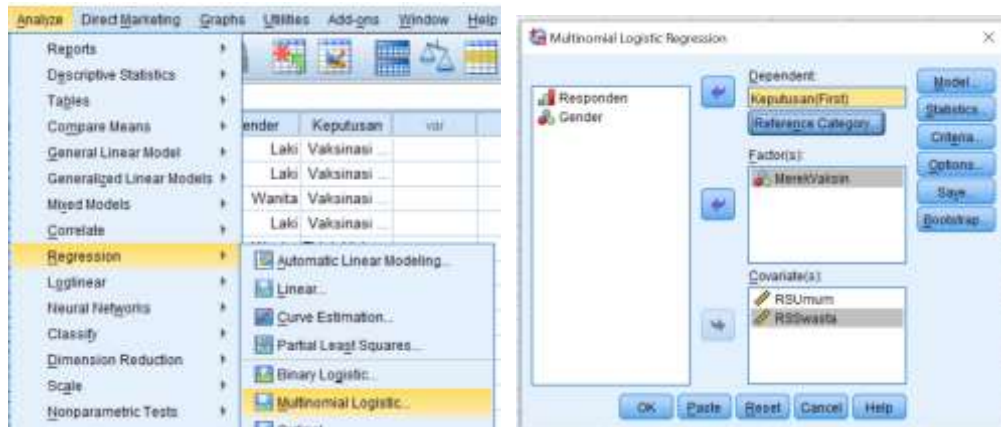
Analyze Direct Marketing Graphs Utilities Add-ons Window Help

Reports
Descriptive Statistics
Tables
Compare Means
General Linear Model
Generalized Linear Models
Mixed Models
Correlate
Regression
Loglinear
Neural Networks
Classify
Dimension Reduction
Scale
Nonparametric Tests

| ender | Keputusan | var |
|---|---|---|
| Laki | Vaksinasi ... | |
| Laki | Vaksinasi ... | |
| Wanita | Vaksinasi ... | |
| Laki | Vaksinasi ... | |

Automatic Linear Modeling...
Linear...
Curve Estimation...
Partial Least Squares...
Binary Logistic...
Multinomial Logistic...

Multinomial Logistic Regression

Responden
Gender

Dependent:
Keputusan(First)
Reference Category...

Factor(s):
MerekVaksin

Covariate(s):
RSUmum
RSSwasta

Model...
Statistics...
Criteria...
Options...
Save...
Bootstrap...

OK Paste Reset Cancel Help